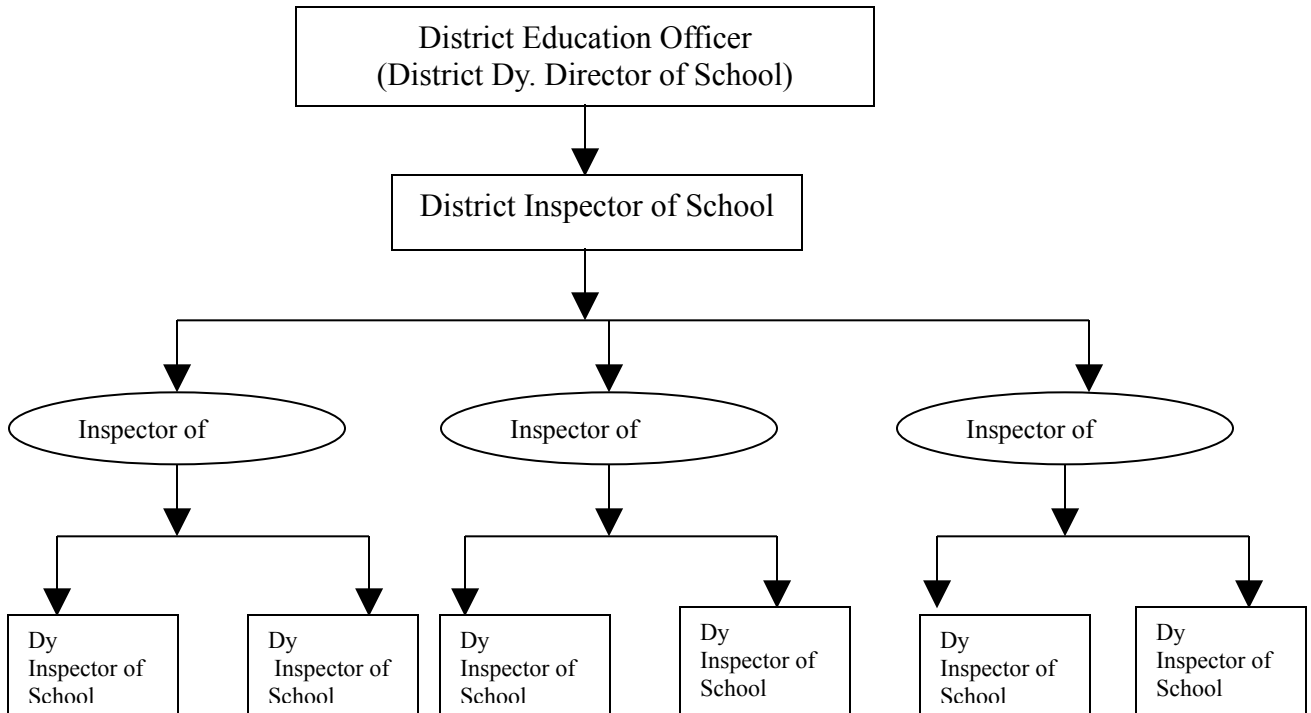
District Education Officer
(District Dy. Director of School)

District Inspector of School

Inspector of

Inspector of

Inspector of

Dy
Inspector of
School

Dy
Inspector of
School

Dy
Inspector of
School

Dy
Inspector of
School

Dy
Inspector of
School

Dy
Inspector of
School